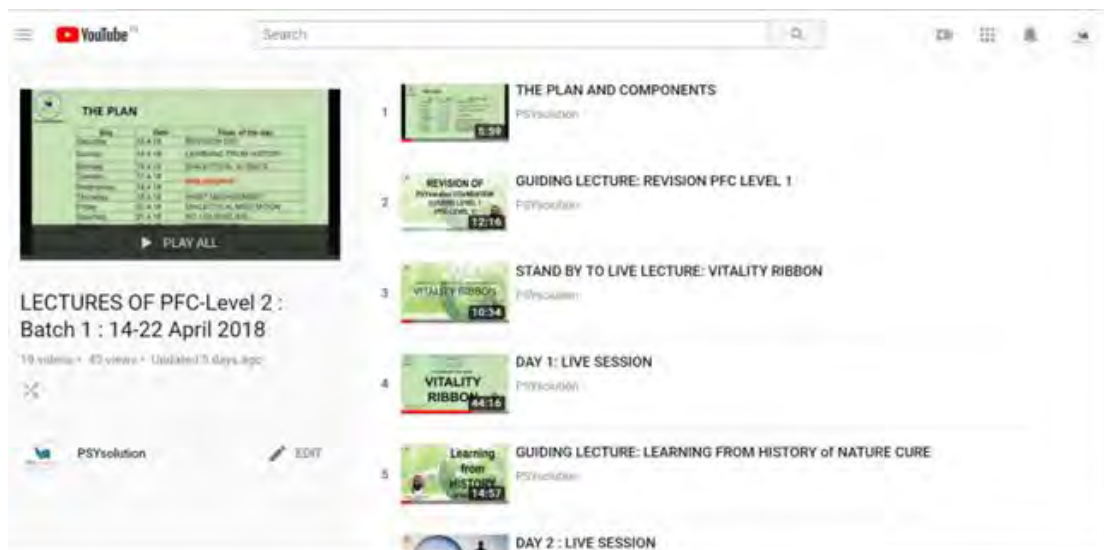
YouTube

Search

THE PLAN

▶ PLAY ALL

LECTURES OF PFC-Level 2 : Batch 1 : 14-22 April 2018

19 videos • 45 views • Updated 5 days ago

PSYsolution

EDIT

1

THE PLAN AND COMPONENTS

PSYsolution

5:59

2

REVISION OF

GUIDING LECTURE: REVISION PFC LEVEL 1

PSYsolution

12:16

3

VITALITY RIBBON

STAND BY TO LIVE LECTURE: VITALITY RIBBON

PSYsolution

10:34

4

VITALITY RIBBON

DAY 1: LIVE SESSION

PSYsolution

44:16

5

Learning from HISTORY

GUIDING LECTURE: LEARNING FROM HISTORY of NATURE CURE

PSYsolution

14:57

DAY 2 : LIVE SESSION